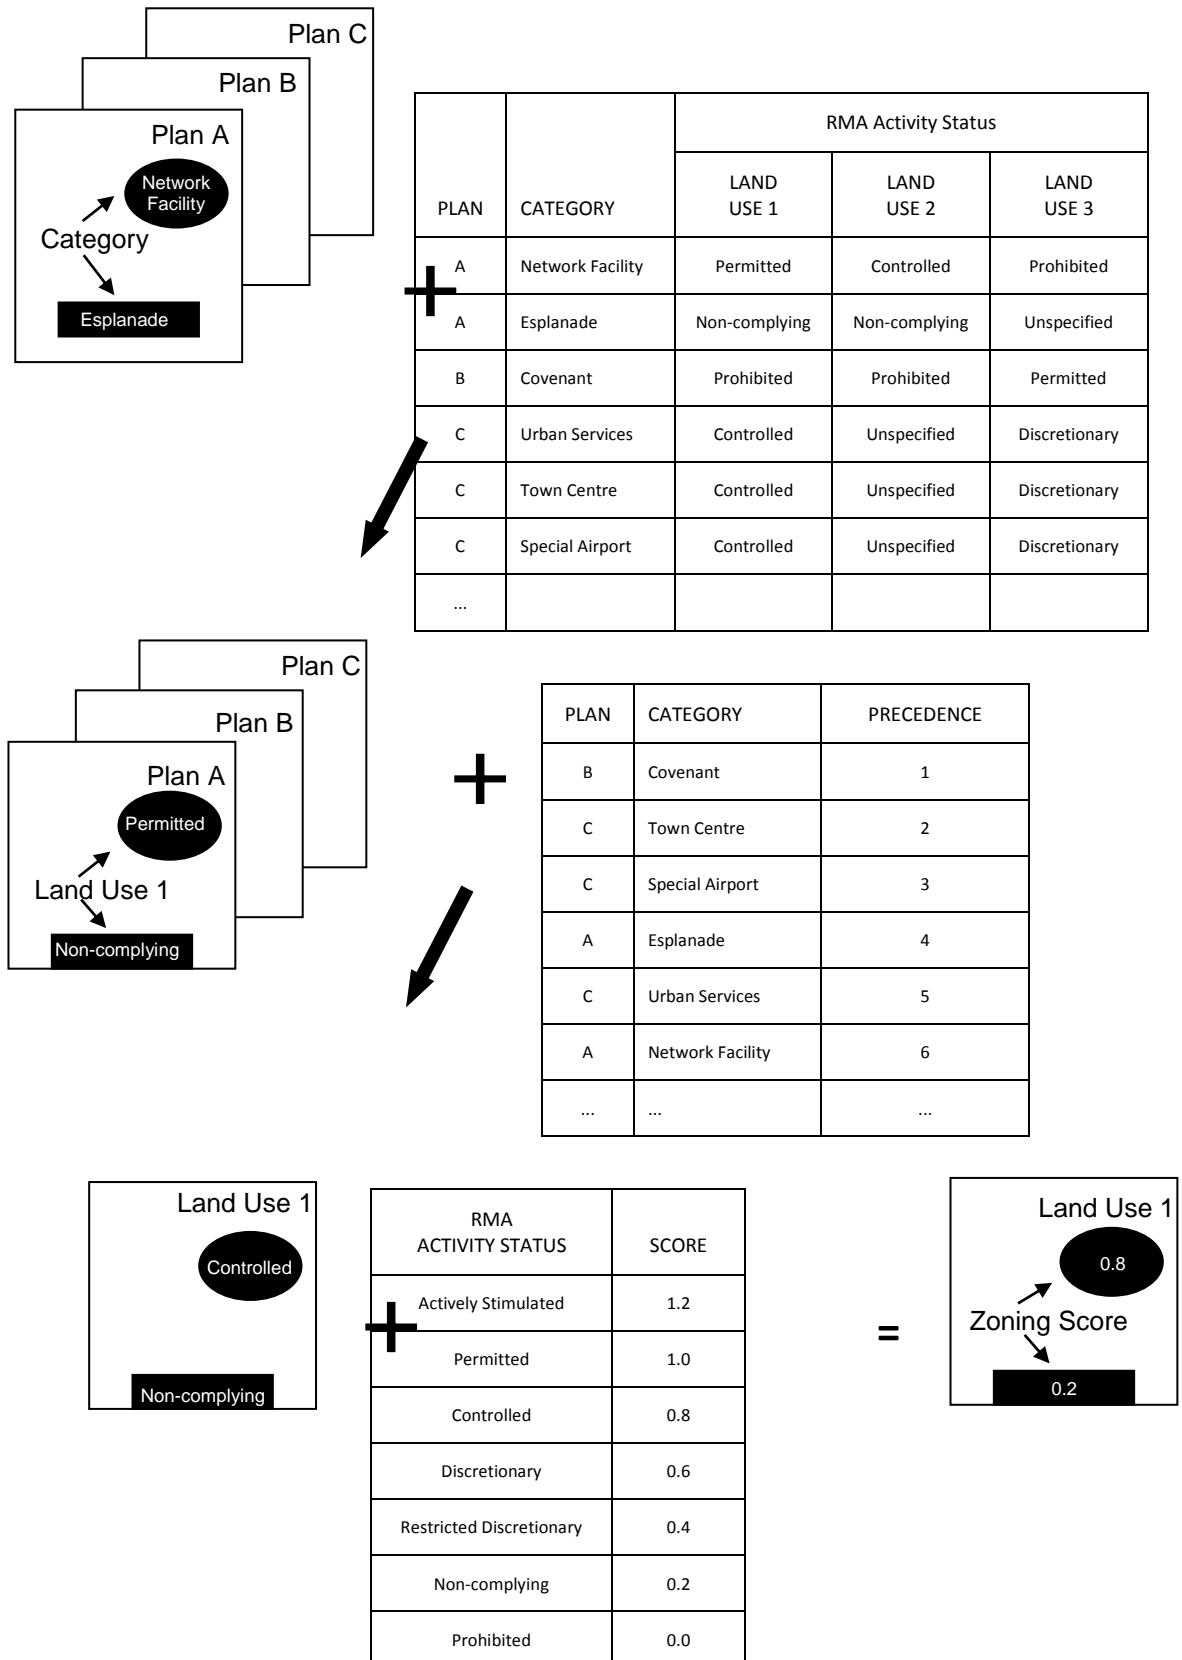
Plan C

Plan B

Plan A

Network Facility

Category

Esplanade

| PLAN | CATEGORY | RMA Activity Status LAND USE 1 | RMA Activity Status LAND USE 2 | RMA Activity Status LAND USE 3 |
|---|---|---|---|---|
| A | Network Facility | Permitted | Controlled | Prohibited |
| A | Esplanade | Non-complying | Non-complying | Unspecified |
| B | Covenant | Prohibited | Prohibited | Permitted |
| C | Urban Services | Controlled | Unspecified | Discretionary |
| C | Town Centre | Controlled | Unspecified | Discretionary |
| C | Special Airport | Controlled | Unspecified | Discretionary |
| ... | | | | |

Plan C

Plan B

Plan A

Permitted

Land Use 1

Non-complying

| PLAN | CATEGORY | PRECEDENCE |
|---|---|---|
| B | Covenant | 1 |
| C | Town Centre | 2 |
| C | Special Airport | 3 |
| A | Esplanade | 4 |
| C | Urban Services | 5 |
| A | Network Facility | 6 |
| ... | ... | ... |

Land Use 1

Controlled

Non-complying

| RMA ACTIVITY STATUS | SCORE |
|---|---|
| Actively Stimulated | 1.2 |
| Permitted | 1.0 |
| Controlled | 0.8 |
| Discretionary | 0.6 |
| Restricted Discretionary | 0.4 |
| Non-complying | 0.2 |
| Prohibited | 0.0 |

=

Land Use 1

0.8

Zoning Score

0.2